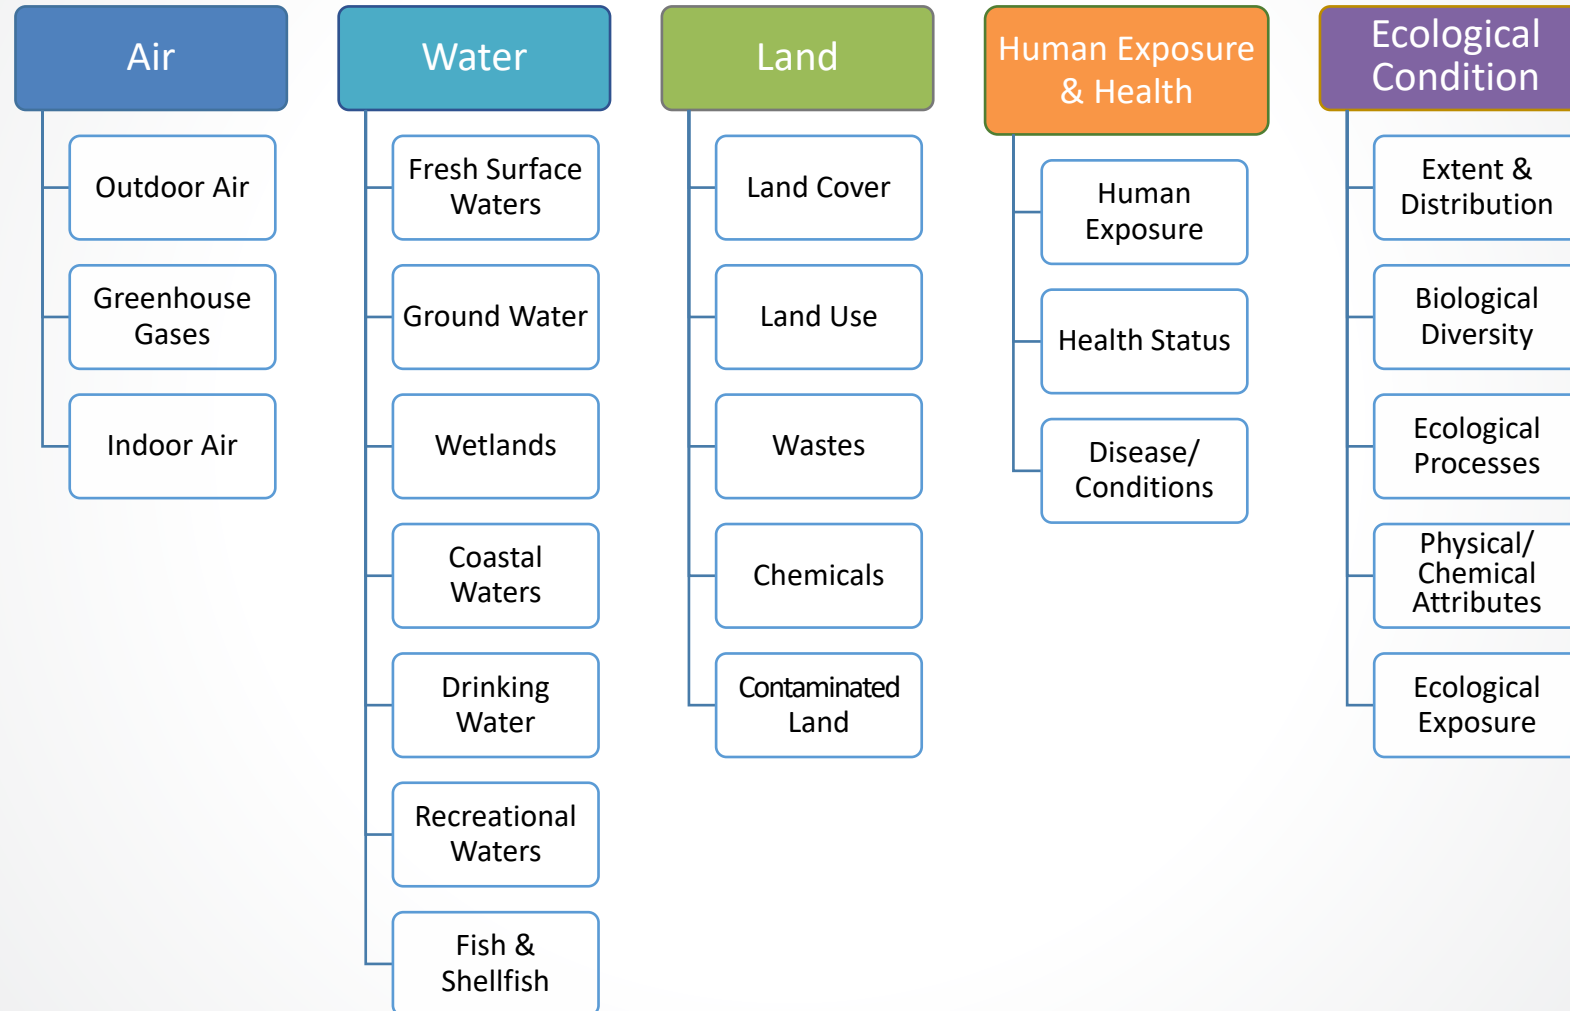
Air

Outdoor Air

Greenhouse Gases

Indoor Air

Water

Fresh Surface Waters

Ground Water

Wetlands

Coastal Waters

Drinking Water

Recreational Waters

Fish & Shellfish

Land

Land Cover

Land Use

Wastes

Chemicals

Contaminated Land

Human Exposure & Health

Human Exposure

Health Status

Disease/ Conditions

Ecological Condition

Extent & Distribution

Biological Diversity

Ecological Processes

Physical/ Chemical Attributes

Ecological Exposure